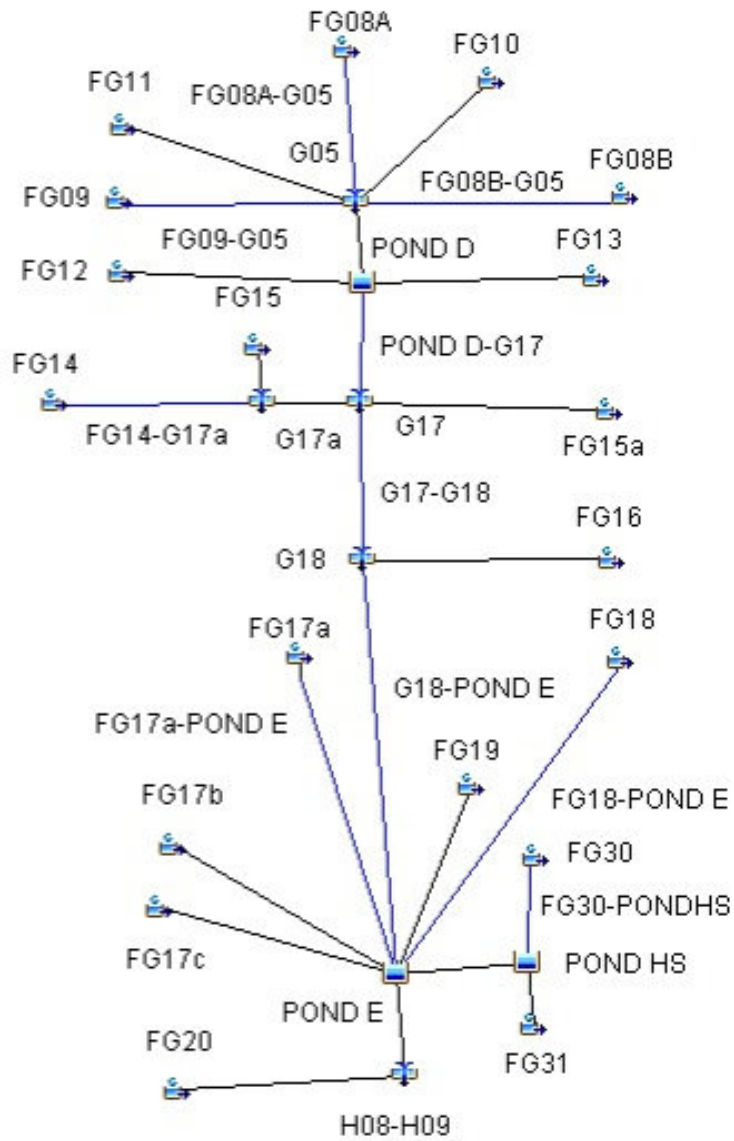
FG08A
FG10
FG11
FG08A-G05
G05
FG08B
FG09
FG08B-G05
FG09-G05
POND D
FG13
FG12
FG15
POND D-G17
FG14
FG14-G17a
G17a
G17
FG15a
G17-G18
FG16
G18
FG17a
FG18
G18-POND E
FG17a-POND E
FG19
FG17b
FG18-POND E
FG30
FG30-PONDHS
FG17c
POND HS
POND E
FG20
FG31
H08-H09